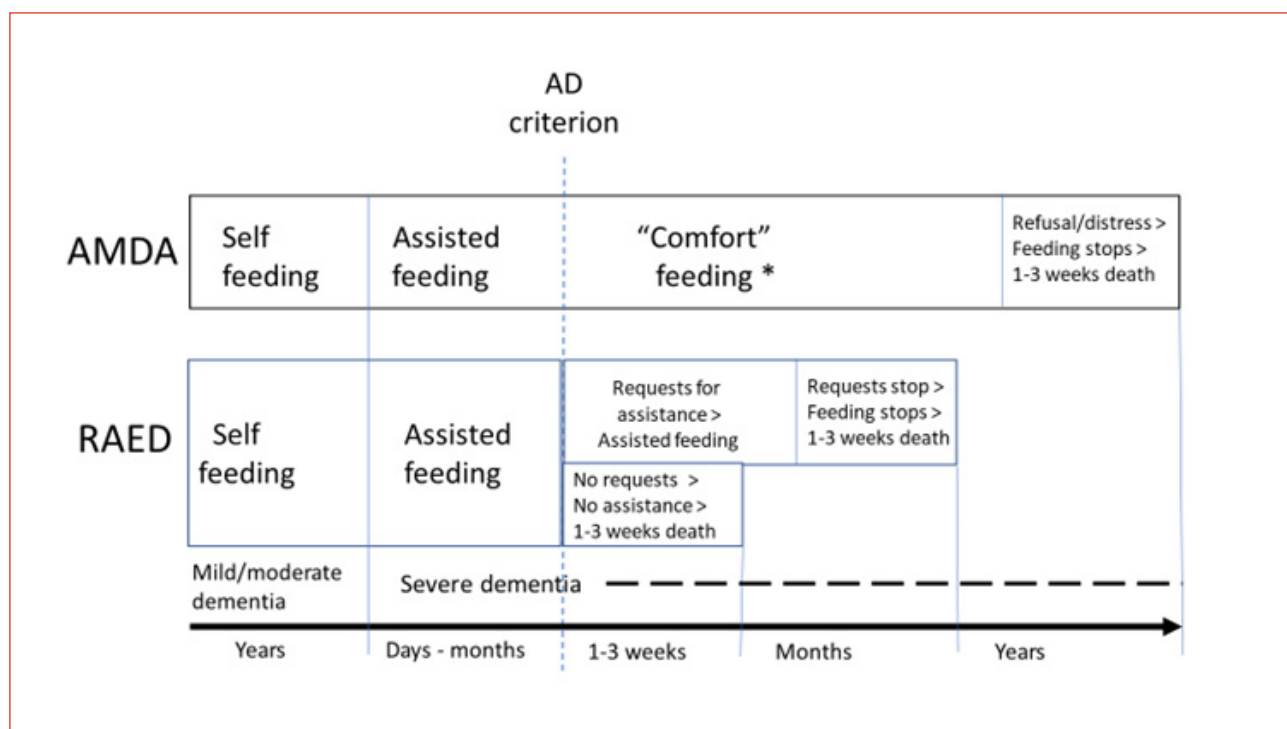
AD criterion

AMDA

Self feeding

Assisted feeding

“Comfort” feeding *

Refusal/distress > Feeding stops > 1-3 weeks death

RAED

Self feeding

Assisted feeding

Requests for assistance > Assisted feeding

Requests stop > Feeding stops > 1-3 weeks death

No requests > No assistance > 1-3 weeks death

Mild/moderate dementia

Severe dementia

Years

Days - months

1-3 weeks

Months

Years